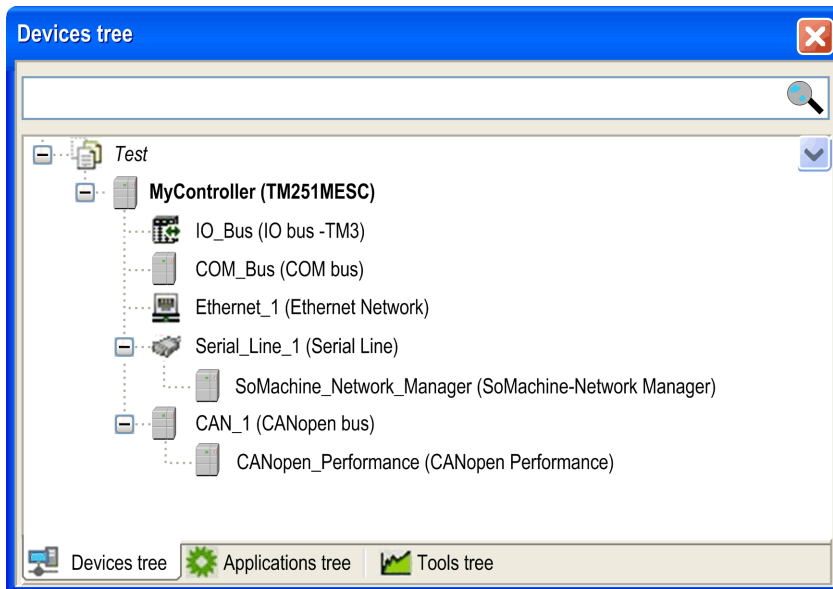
Devices tree

Test

MyController (TM251MESC)

IO_Bus (IO bus -TM3)

COM_Bus (COM bus)

Ethernet_1 (Ethernet Network)

Serial_Line_1 (Serial Line)

SoMachine_Network_Manager (SoMachine-Network Manager)

CAN_1 (CANopen bus)

CANopen_Performance (CANopen Performance)

Devices tree | Applications tree | Tools tree